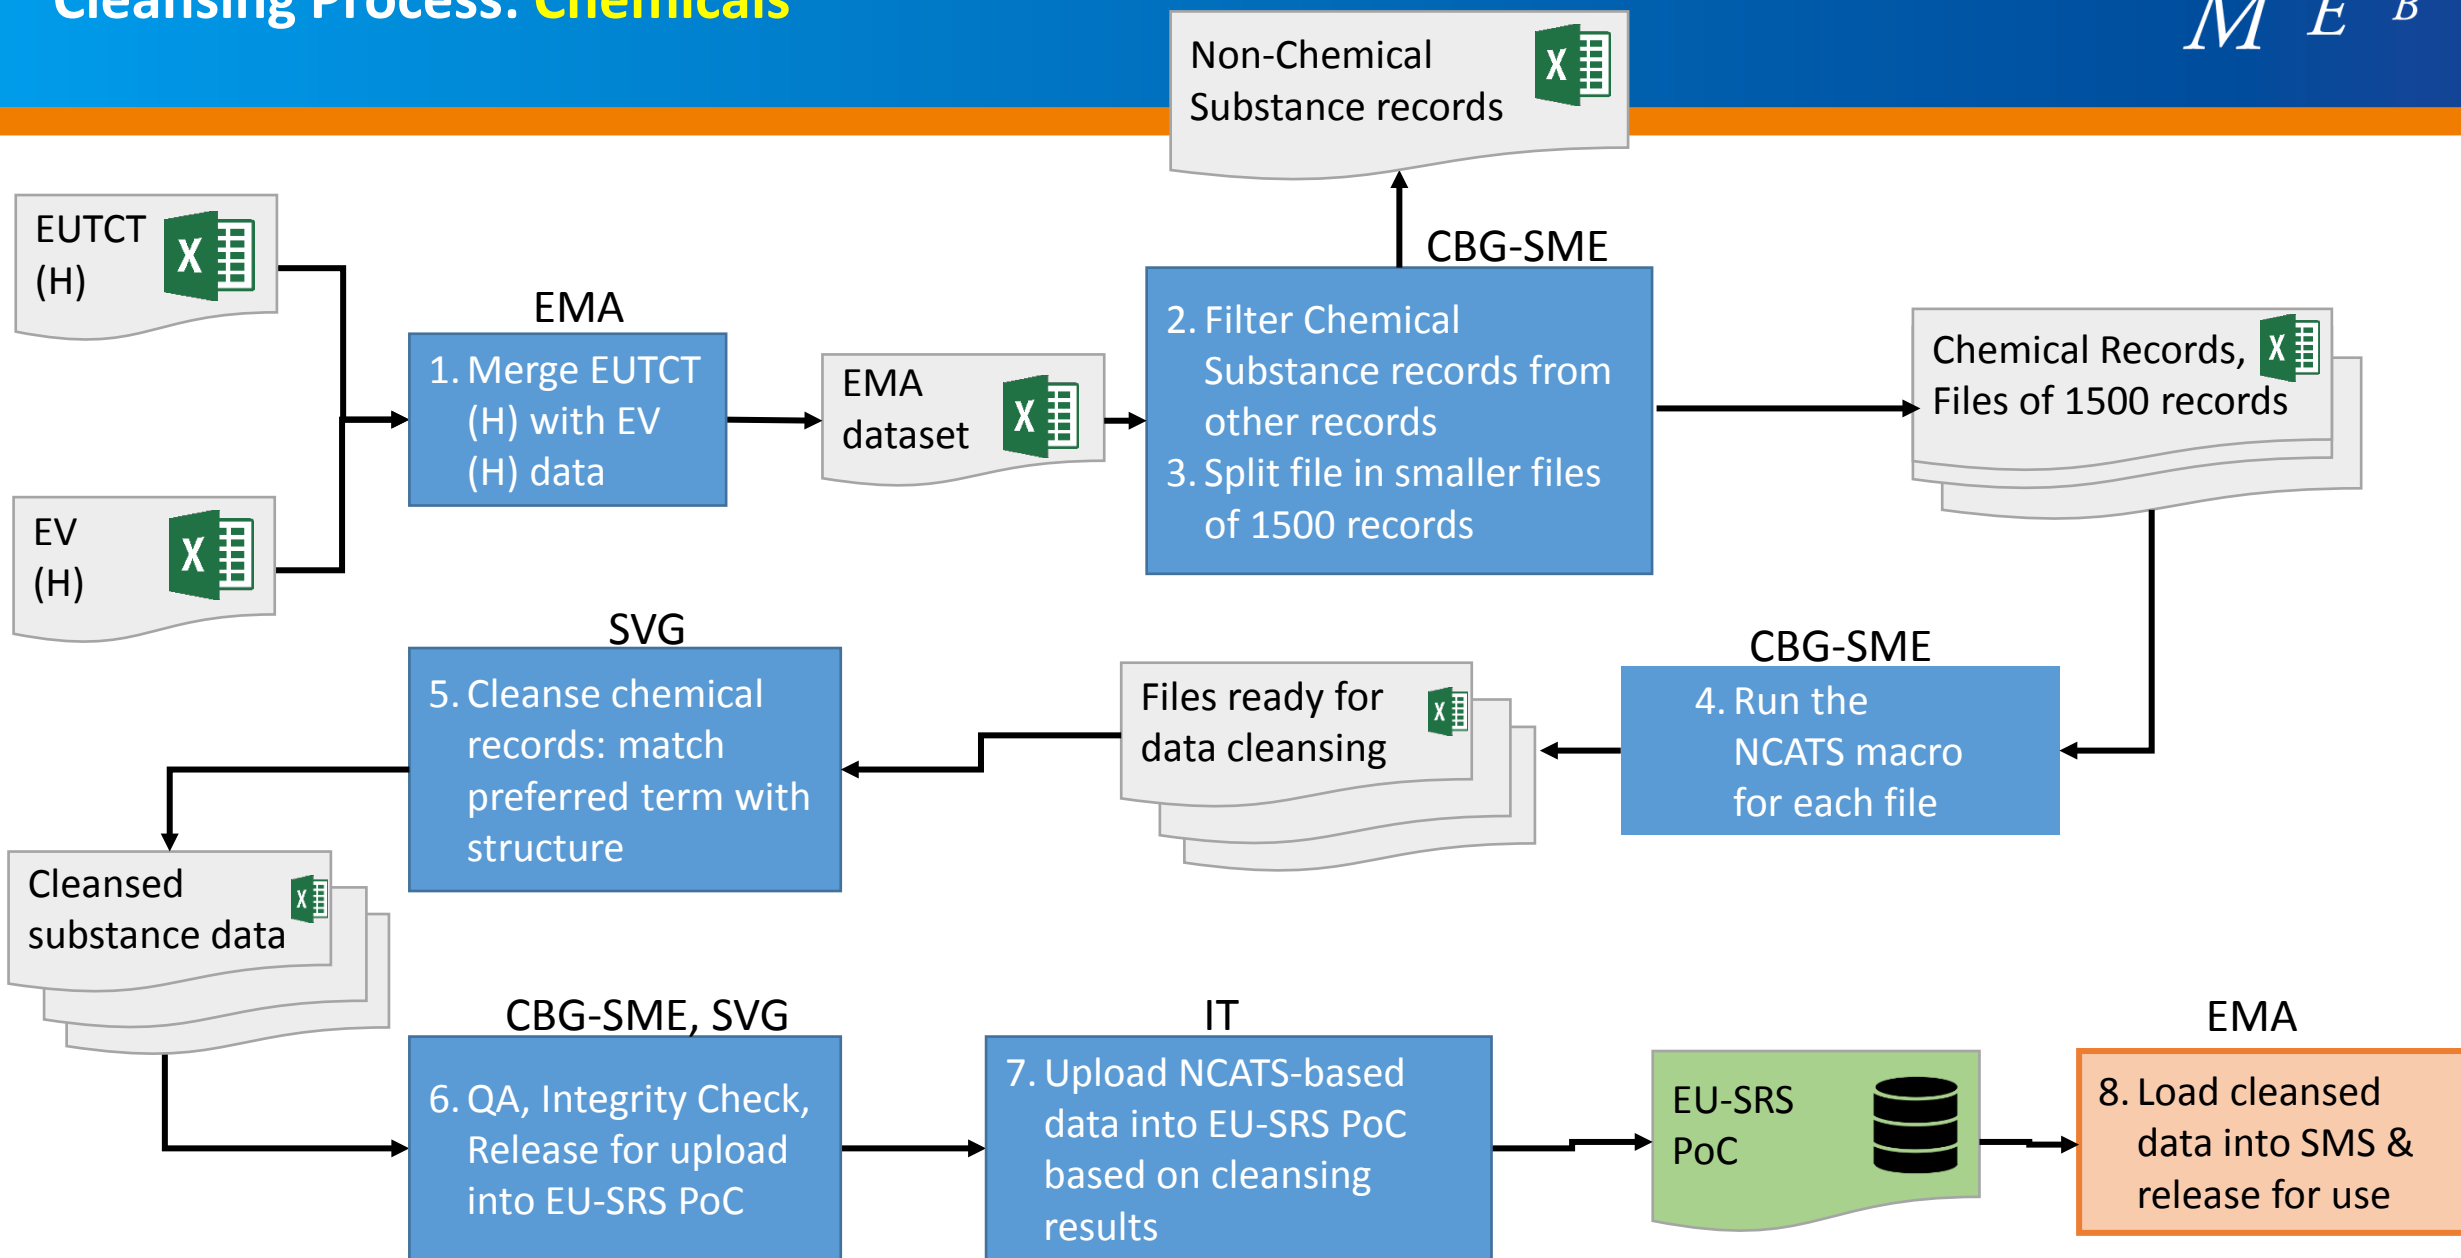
Cleansing Process: Chemicals

M E B

Non-Chemical Substance records

EUTCT (H)

EV (H)

EMA

1. Merge EUTCT (H) with EV (H) data

EMA dataset

CBG-SME

2. Filter Chemical Substance records from other records

3. Split file in smaller files of 1500 records

Chemical Records, Files of 1500 records

SVG

5. Cleanse chemical records: match preferred term with structure

Files ready for data cleansing

CBG-SME

4. Run the NCATS macro for each file

Cleansed substance data

CBG-SME, SVG

6. QA, Integrity Check, Release for upload into EU-SRS PoC

IT

7. Upload NCATS-based data into EU-SRS PoC based on cleansing results

EU-SRS PoC

EMA

8. Load cleansed data into SMS & release for use